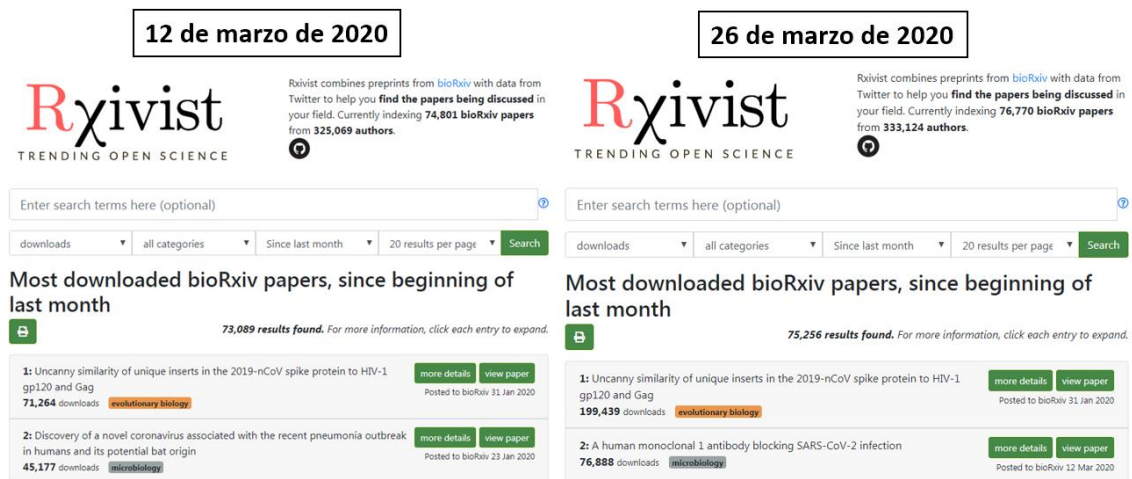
12 de marzo de 2020

Rχivist
TRENDING OPEN SCIENCE

Rxivist combines preprints from bioRxiv with data from Twitter to help you find the papers being discussed in your field. Currently indexing 74,801 bioRxiv papers from 325,069 authors.

Enter search terms here (optional)

downloads | all categories | Since last month | 20 results per page | Search

Most downloaded bioRxiv papers, since beginning of last month

73,089 results found. For more information, click each entry to expand.

1: Uncanny similarity of unique inserts in the 2019-nCoV spike protein to HIV-1 gp120 and Gag
71,264 downloads evolutionary biology
more details view paper
Posted to bioRxiv 31 Jan 2020

2: Discovery of a novel coronavirus associated with the recent pneumonia outbreak in humans and its potential bat origin
45,177 downloads microbiology
more details view paper
Posted to bioRxiv 23 Jan 2020

26 de marzo de 2020

Rχivist
TRENDING OPEN SCIENCE

Rxivist combines preprints from bioRxiv with data from Twitter to help you find the papers being discussed in your field. Currently indexing 76,770 bioRxiv papers from 333,124 authors.

Enter search terms here (optional)

downloads | all categories | Since last month | 20 results per page | Search

Most downloaded bioRxiv papers, since beginning of last month

75,256 results found. For more information, click each entry to expand.

1: Uncanny similarity of unique inserts in the 2019-nCoV spike protein to HIV-1 gp120 and Gag
199,439 downloads evolutionary biology
more details view paper
Posted to bioRxiv 31 Jan 2020

2: A human monoclonal 1 antibody blocking SARS-CoV-2 infection
76,888 downloads microbiology
more details view paper
Posted to bioRxiv 12 Mar 2020